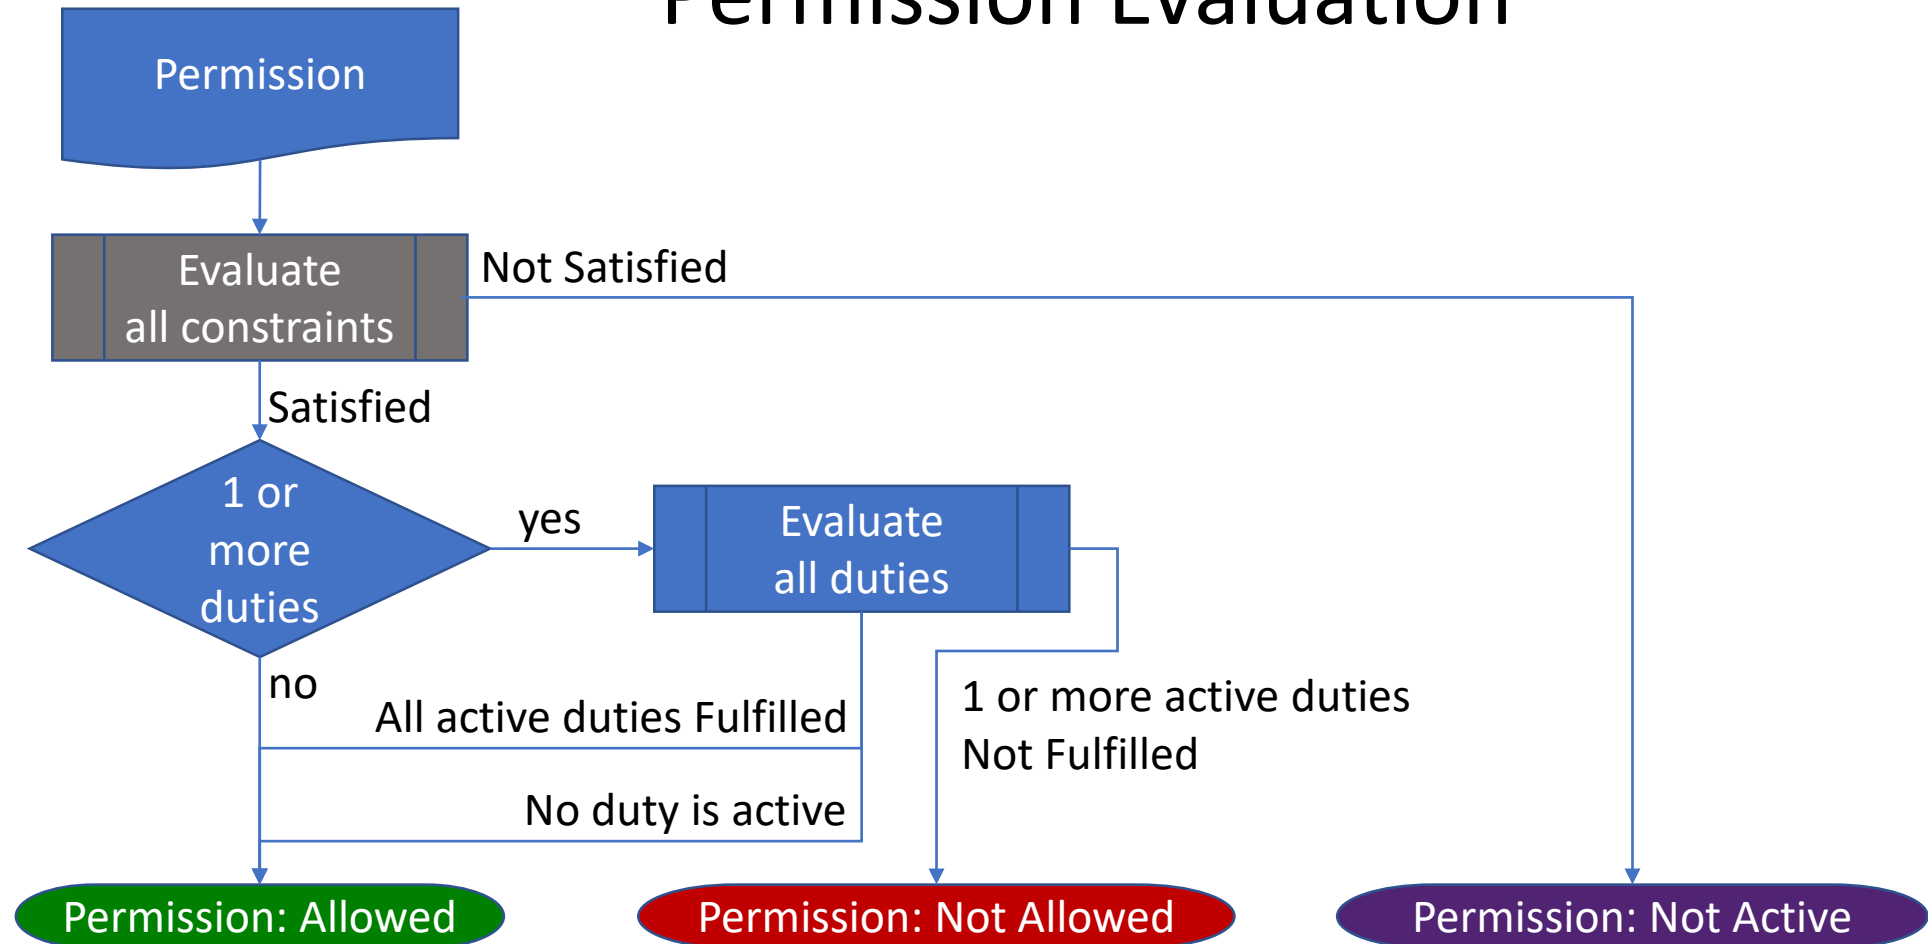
Permission Evaluation

Permission

Evaluate all constraints

Not Satisfied

Satisfied

1 or more duties

yes

Evaluate all duties

no

All active duties Fulfilled

1 or more active duties Not Fulfilled

No duty is active

Permission: Allowed

Permission: Not Allowed

Permission: Not Active